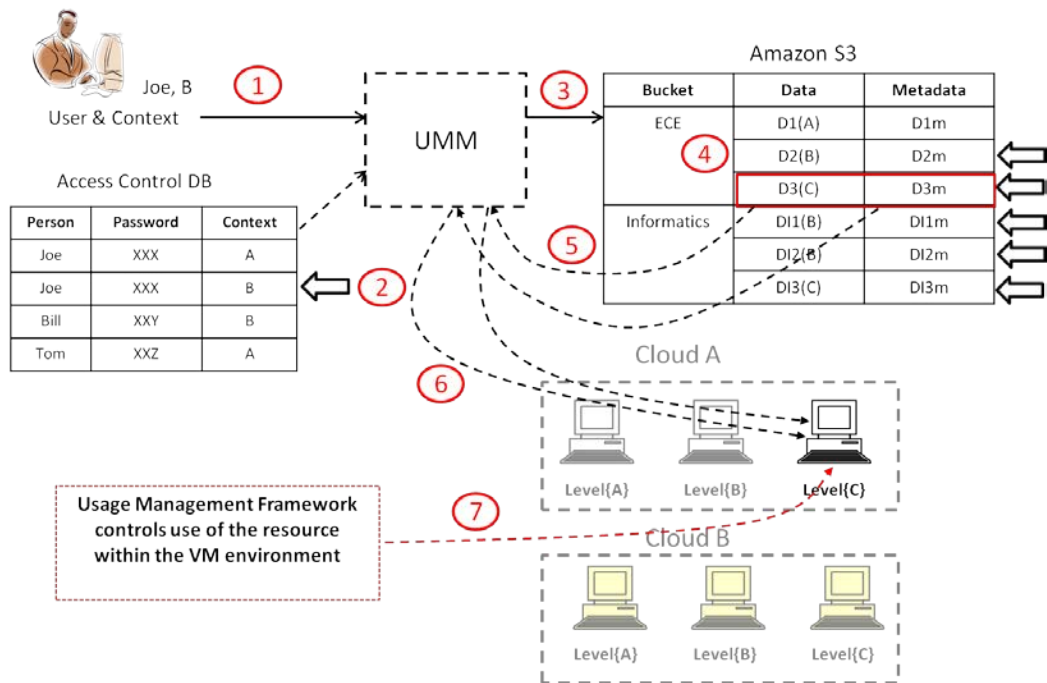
Joe, B

User & Context

1

UMM

3

Amazon S3

| Bucket | Data | Metadata |
|---|---|---|
| ECE | D1(A) | D1m |
| | D2(B) | D2m |
| | D3(C) | D3m |
| Informatics | DI1(B) | DI1m |
| | DI2(B) | DI2m |
| | DI3(C) | DI3m |

4

5

Access Control DB

| Person | Password | Context |
|---|---|---|
| Joe | XXX | A |
| Joe | XXX | B |
| Bill | XXY | B |
| Tom | XXZ | A |

2

6

Cloud A

Level{A}

Level{B}

Level{C}

7

Usage Management Framework controls use of the resource within the VM environment

Cloud B

Level{A}

Level{B}

Level{C}